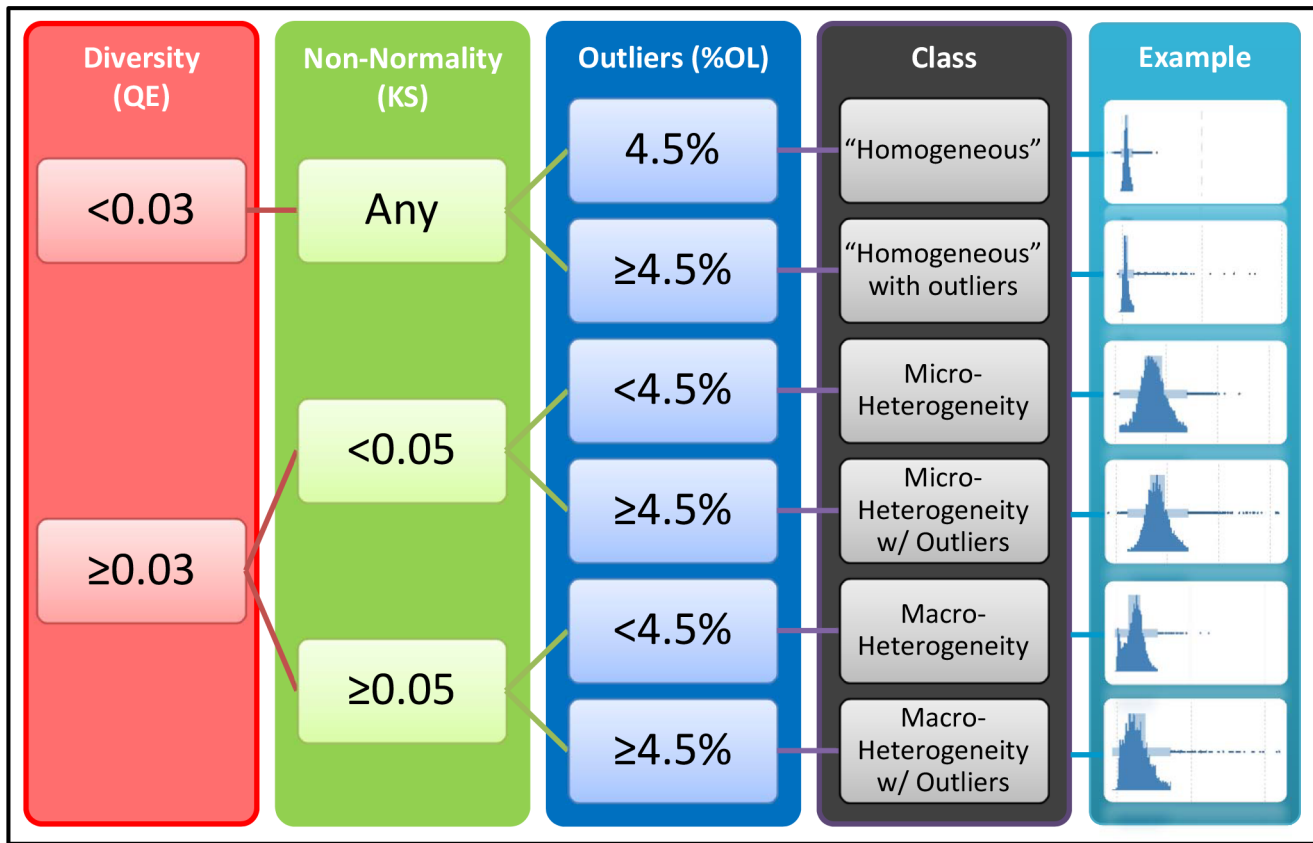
| Diversity (QE) | Non-Normality (KS) | Outliers (%OL) | Class | Example |
|---|---|---|---|---|
| <0.03 | Any | 4.5% | "Homogeneous" | |
| | | ≥4.5% | "Homogeneous" with outliers | |
| ≥0.03 | <0.05 | <4.5% | Micro-Heterogeneity | |
| | | ≥4.5% | Micro-Heterogeneity w/ Outliers | |
| | ≥0.05 | <4.5% | Macro-Heterogeneity | |
| | | ≥4.5% | Macro-Heterogeneity w/ Outliers | |